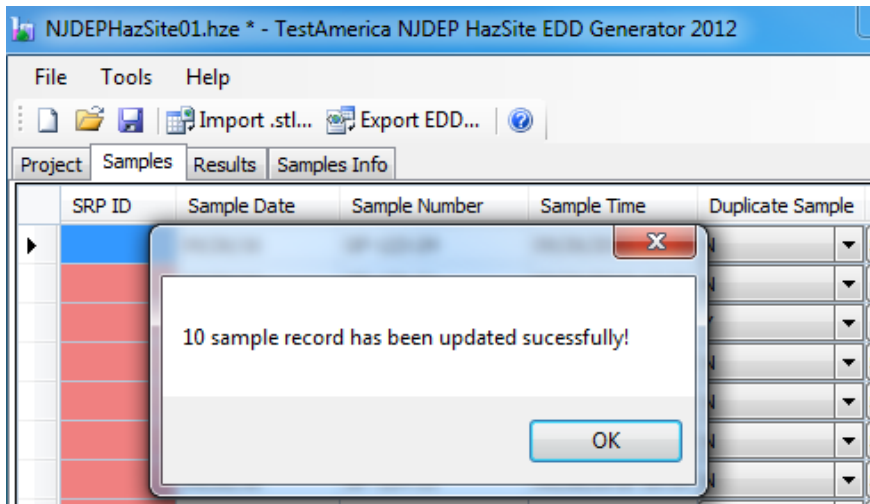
NJDEPHazSite01.hze * - TestAmerica NJDEP HazSite EDD Generator 2012

File Tools Help

Import .stl... Export EDD...

Project Samples Results Samples Info

| SRP ID | Sample Date | Sample Number | Sample Time | Duplicate Sample |
|---|---|---|---|---|

10 sample record has been updated sucessfully!

OK